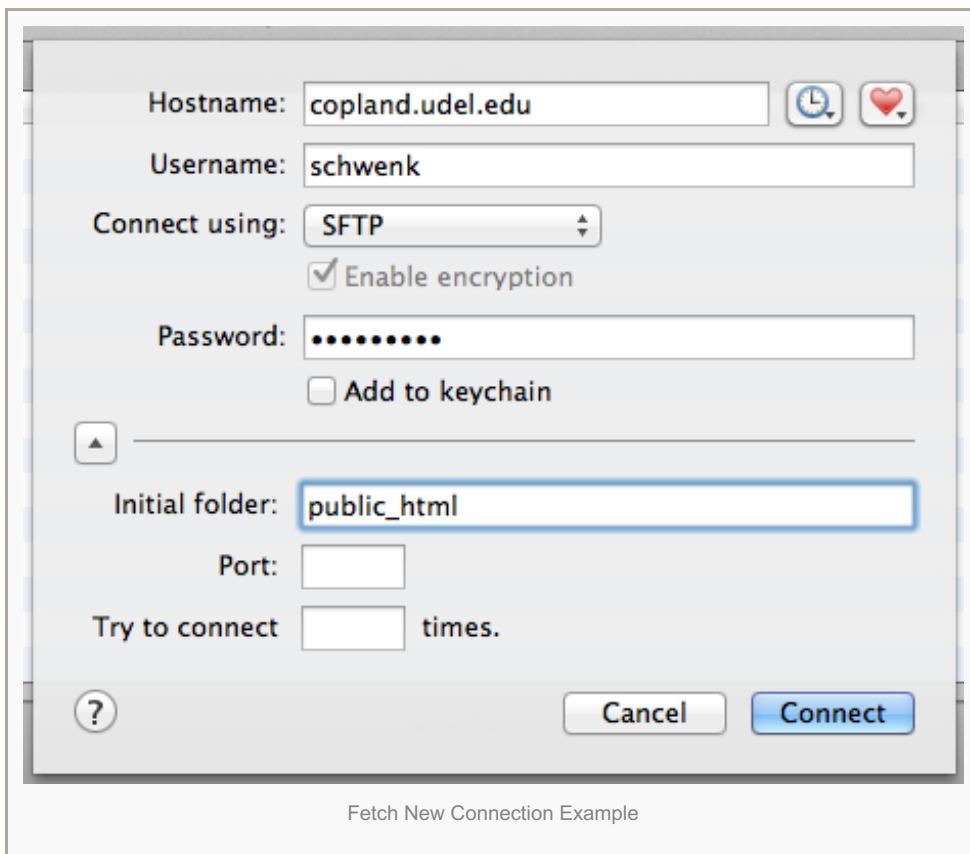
Hostname: copland.udel.edu

Username: schwenk

Connect using: SFTP

Enable encryption

Password: •••••••••

Add to keychain

Initial folder: public_html

Port:

Try to connect times.

?

Cancel

Connect

Fetch New Connection Example